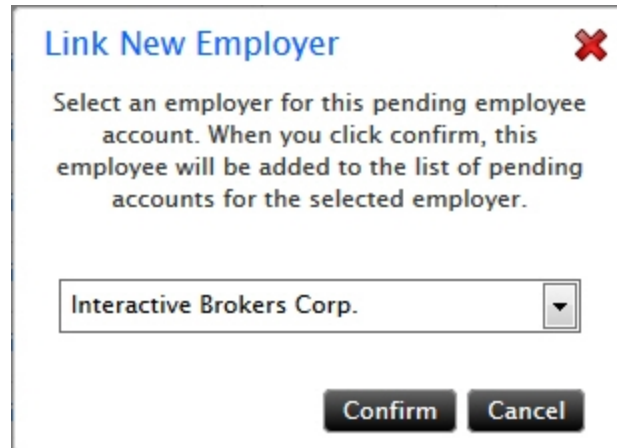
Link New Employer

Select an employer for this pending employee account. When you click confirm, this employee will be added to the list of pending accounts for the selected employer.

Interactive Brokers Corp.

Confirm Cancel